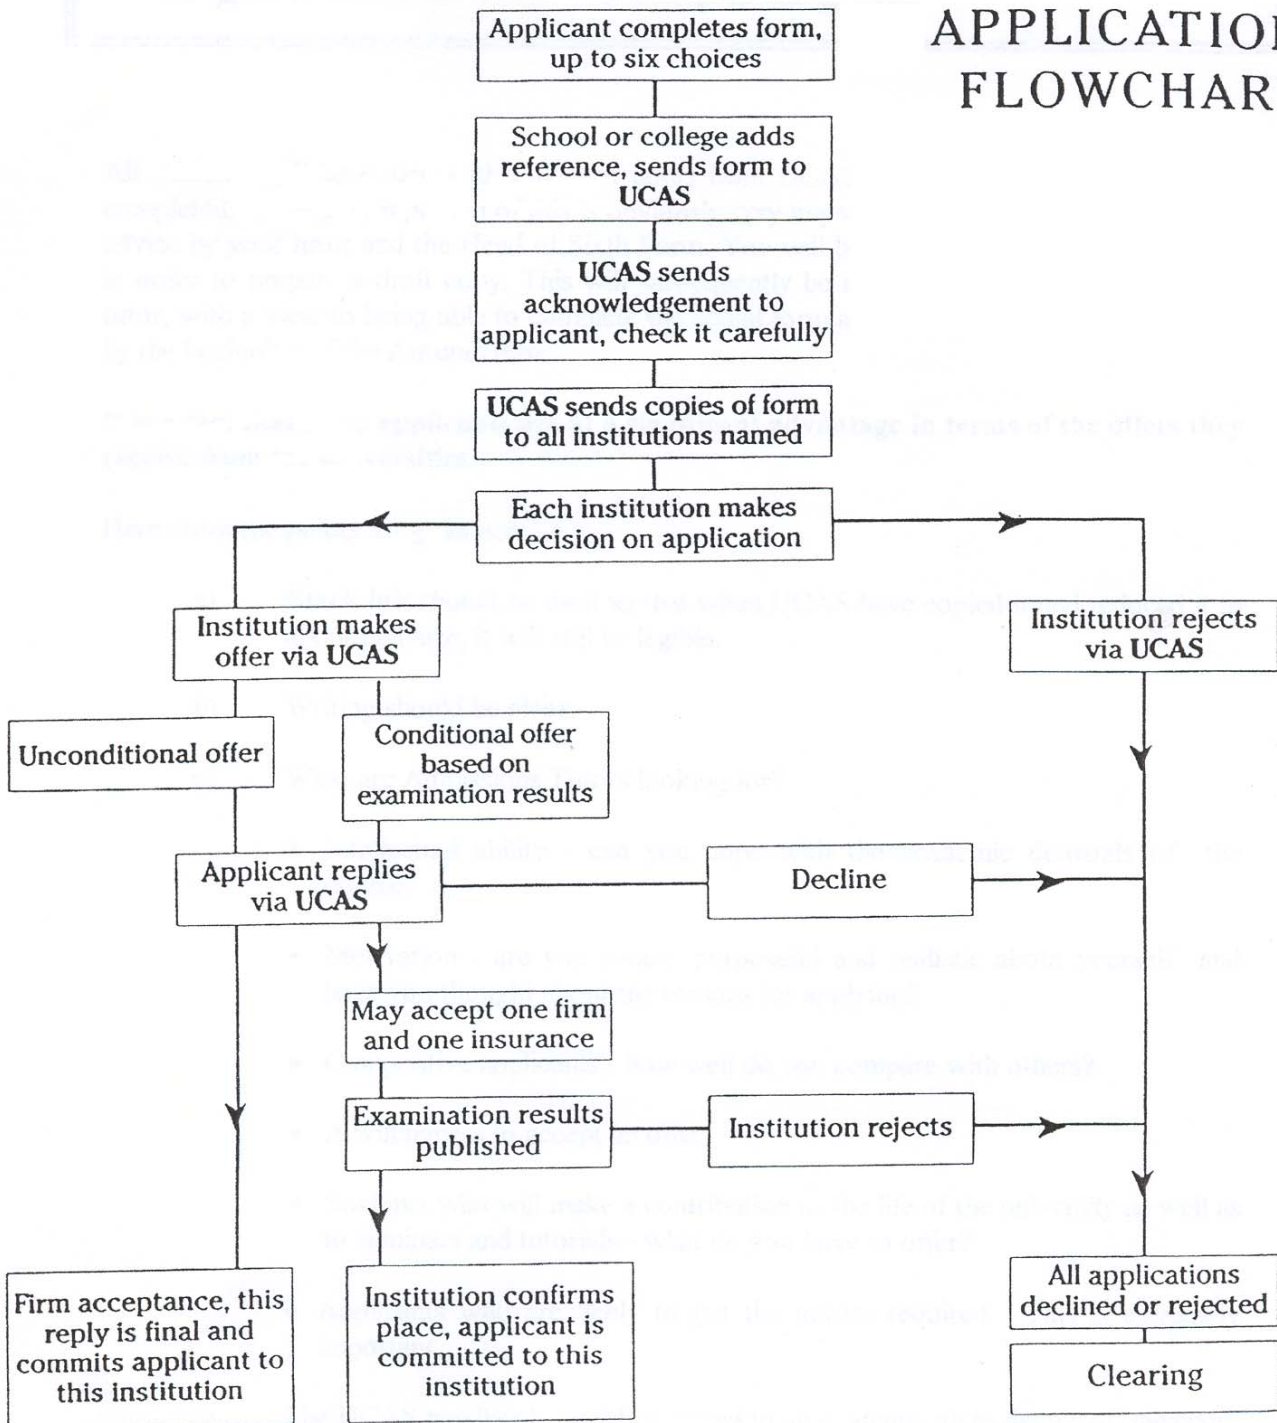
APPLICATIO
FLOWCHAR

Applicant completes form, up to six choices

School or college adds reference, sends form to UCAS

UCAS sends acknowledgement to applicant, check it carefully

UCAS sends copies of form to all institutions named

Each institution makes decision on application

Institution makes offer via UCAS

Institution rejects via UCAS

Unconditional offer

Conditional offer based on examination results

Applicant replies via UCAS

Decline

May accept one firm and one insurance

Examination results published

Institution rejects

All applications declined or rejected

Firm acceptance, this reply is final and commits applicant to this institution

Institution confirms place, applicant is committed to this institution

Clearing